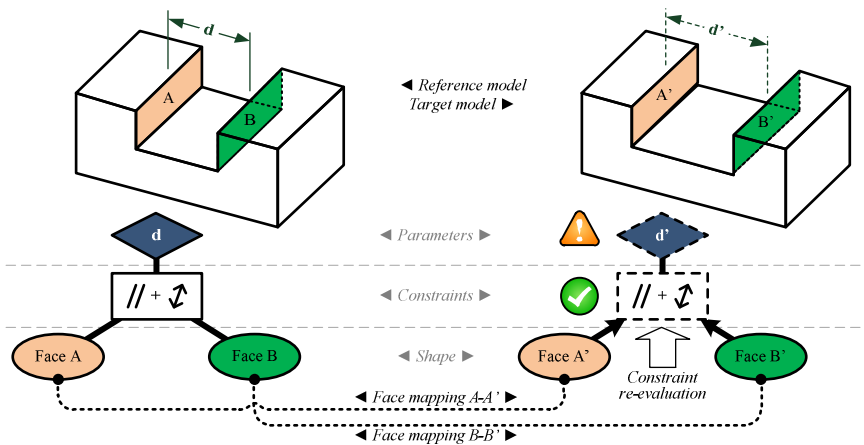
d

A

B

◄ Reference model
Target model ►

d'

A'

B'

d

◄ Parameters ►

d'

// + ↕

◄ Constraints ►

// + ↕

Face A

Face B

◄ Shape ►

Face A'

Face B'

Constraint re-evaluation

◄ Face mapping A-A' ►

◄ Face mapping B-B' ►